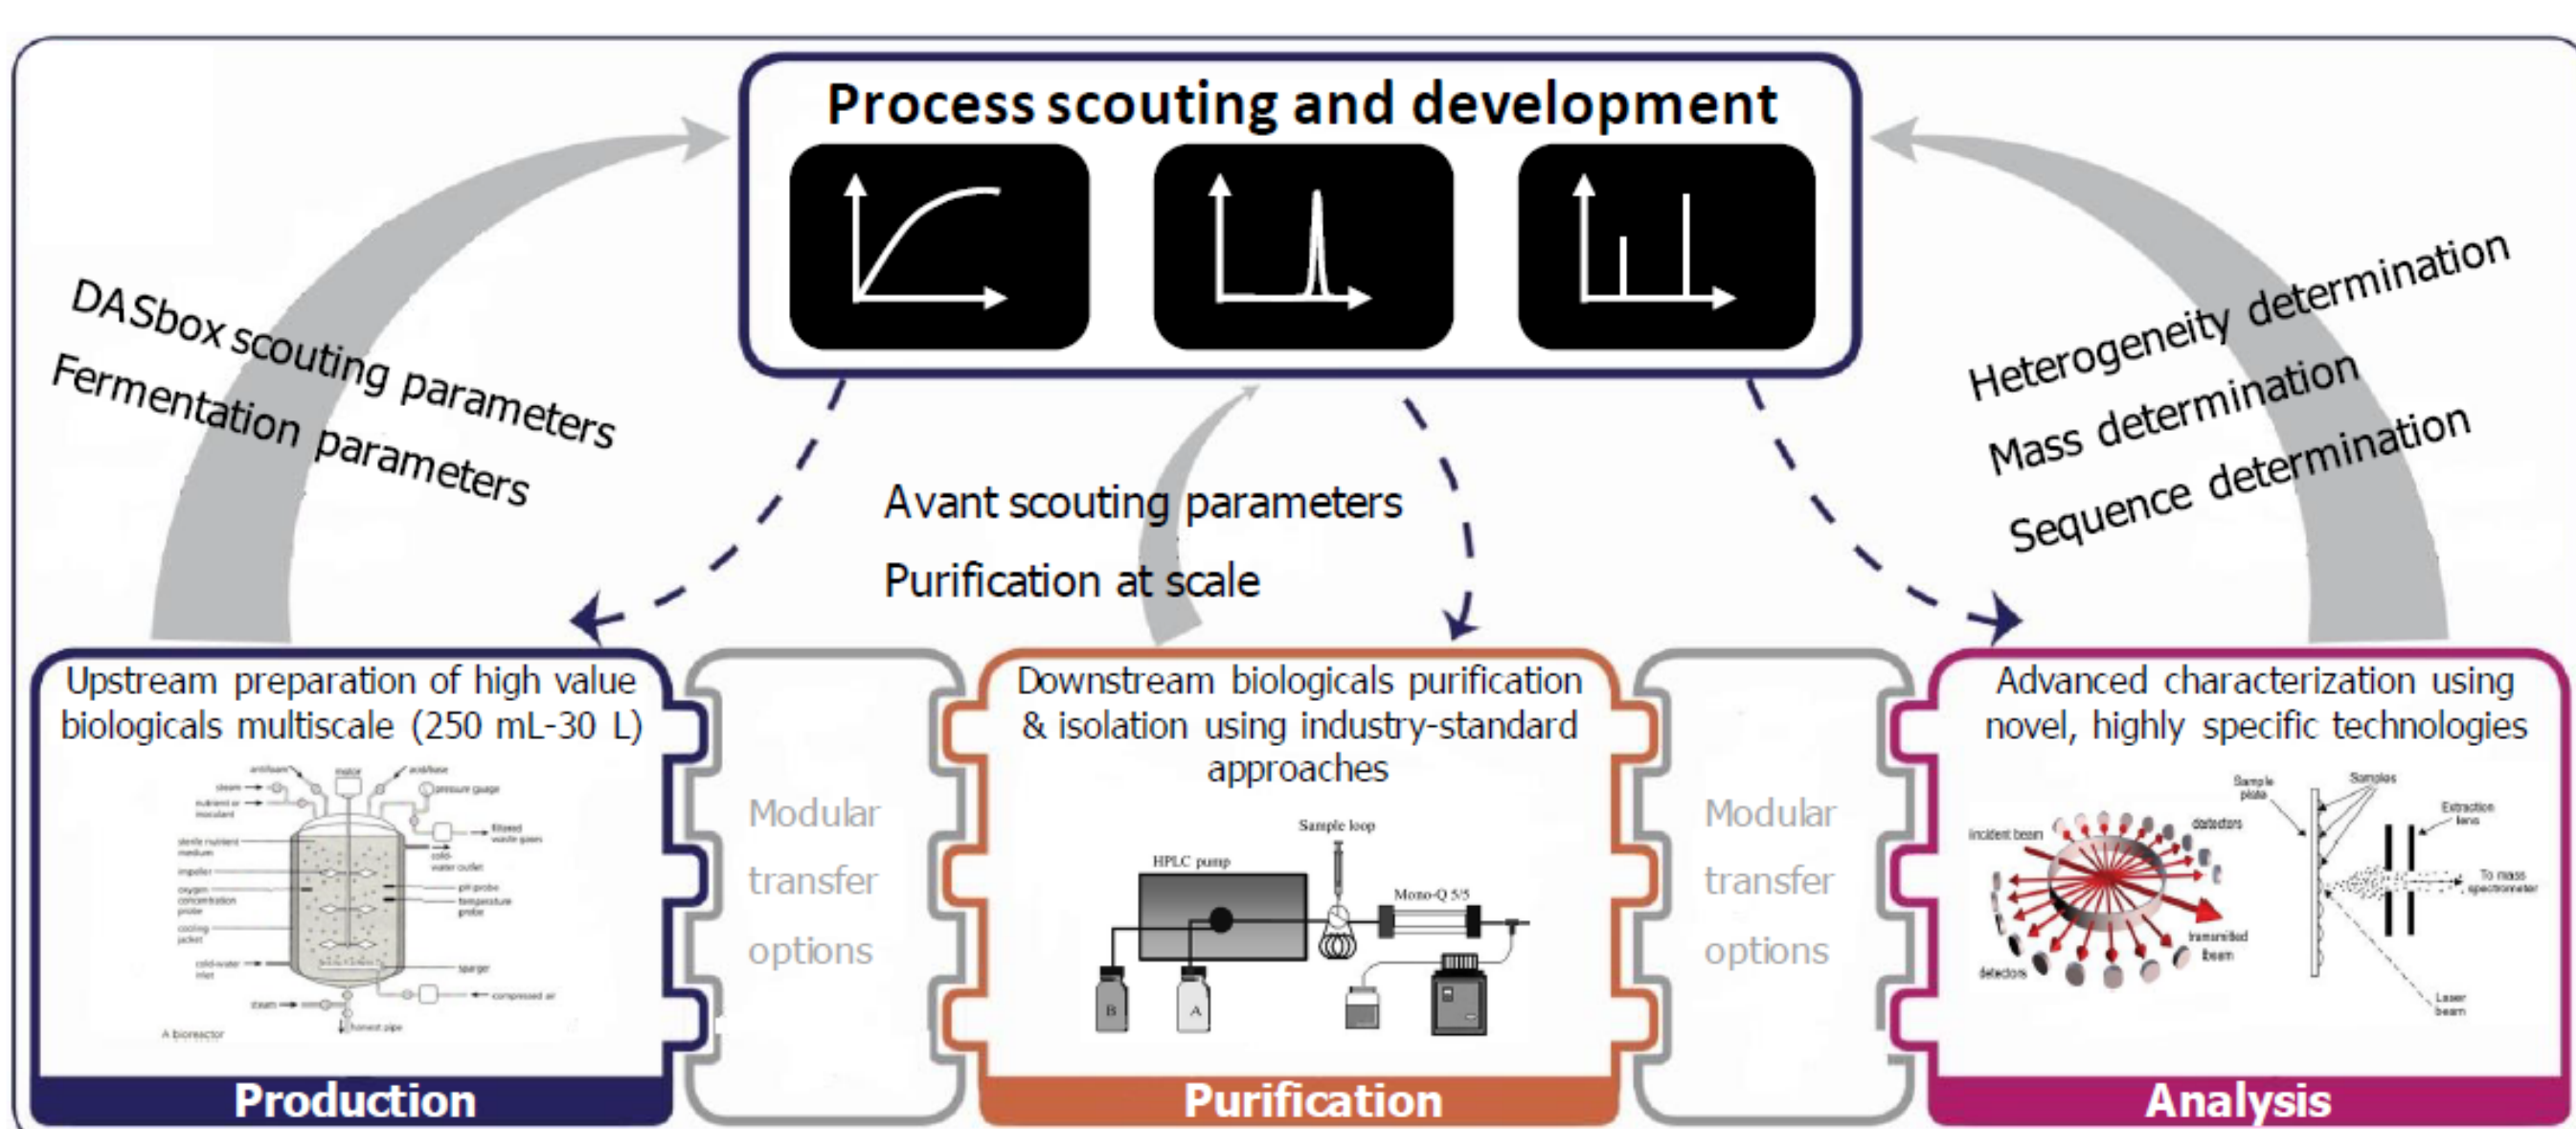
Process scouting and development

DASbox scouting parameters
Fermentation parameters

Avant scouting parameters
Purification at scale

Heterogeneity determination
Mass determination
Sequence determination

Upstream preparation of high value biologicals multiscale (250 mL-30 L)

antifoam, motor, acid/base, steam, nutrient or inoculant, pressure gauge, filtered waste gases, sterile nutrient medium, cold-water outlet, impeller, pH probe, oxygen concentration probe, temperature probe, cooling jacket, cold-water inlet, sparger, steam, compressed air, harvest pipe, A bioreactor

Production

Modular transfer options

Downstream biological purification & isolation using industry-standard approaches

Sample loop, HPLC pump, Mono-Q 5/5, B, A

Purification

Modular transfer options

Advanced characterization using novel, highly specific technologies

Sample plate, Samples, Extraction lens, incident beam, detectors, To mass spectrometer, transmitted beam, detectors, Laser beam

Analysis